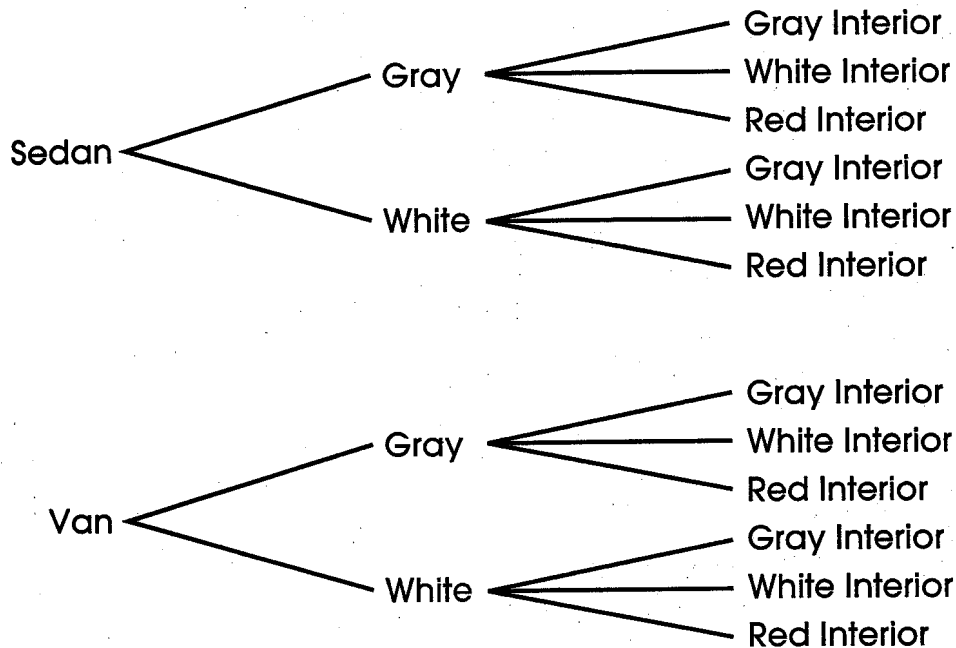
Gray Interior
Gray
White Interior
Red Interior
Sedan
Gray Interior
White
White Interior
Red Interior

Gray Interior
Gray
White Interior
Red Interior
Van
Gray Interior
White
White Interior
Red Interior